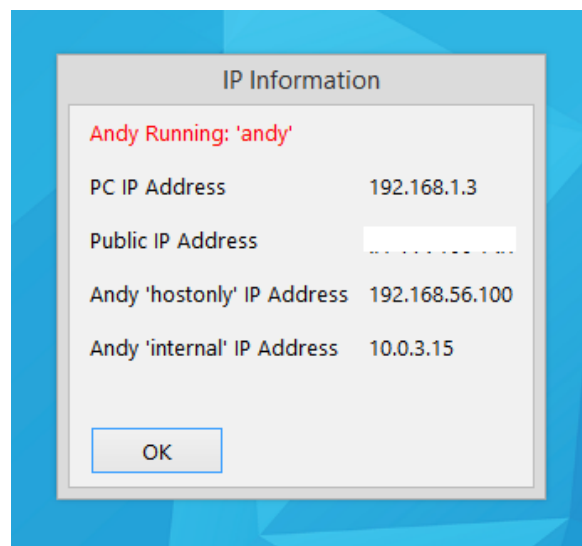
IP Information

Andy Running: 'andy'

| | |
|---|---|
| PC IP Address | 192.168.1.3 |
| Public IP Address | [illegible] |
| Andy 'hostonly' IP Address | 192.168.56.100 |
| Andy 'internal' IP Address | 10.0.3.15 |

OK